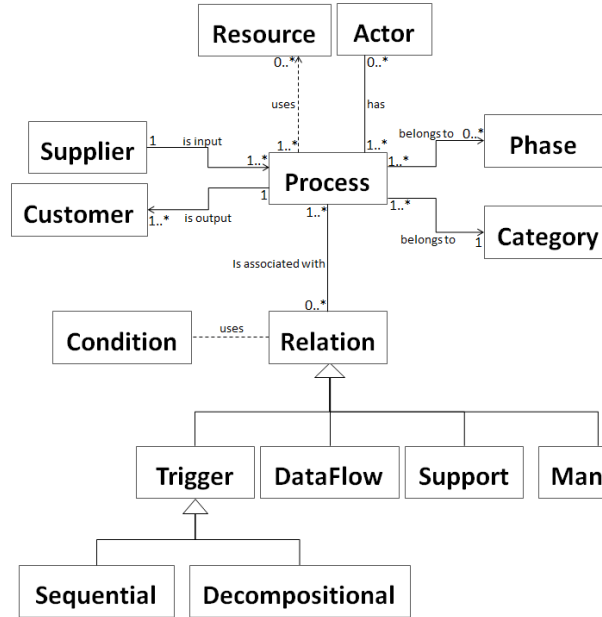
Resource

Actor

0..*

0..*

uses

has

Supplier

1

is input

1..*

1..*

1..*

belongs to

0..*

Phase

Process

1..*

Customer

1

1..*

is output

1..*

1..*

belongs to

1

Category

Is associated with

0..*

Condition

uses

Relation

Trigger

DataFlow

Support

Man

Sequential

Decompositional